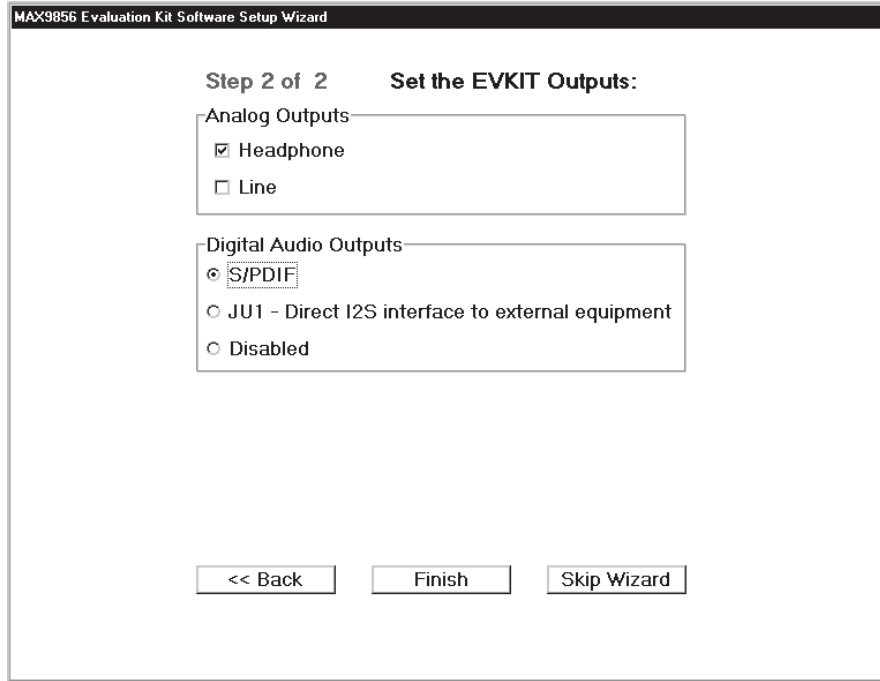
MAX9856 Evaluation Kit Software Setup Wizard

Step 2 of 2 Set the EVKIT Outputs:

Analog Outputs

☑ Headphone

☐ Line

Digital Audio Outputs

◉ S/PDIF

○ JU1 - Direct I2S interface to external equipment

○ Disabled

<< Back

Finish

Skip Wizard